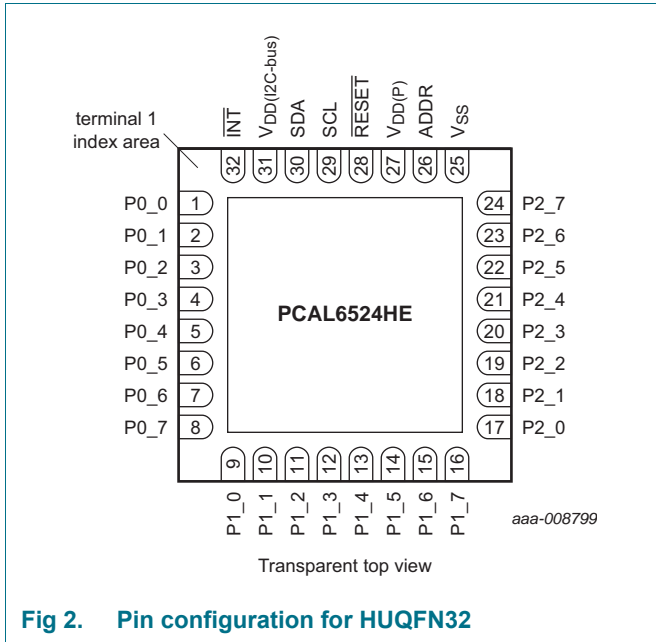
terminal 1 index area

$\overline{INT}$ 32
$V_{DD(I2C\text{-}bus)}$ 31
SDA 30
SCL 29
$\overline{RESET}$ 28
$V_{DD(P)}$ 27
ADDR 26
$V_{SS}$ 25

P0_0 1
P0_1 2
P0_2 3
P0_3 4
P0_4 5
P0_5 6
P0_6 7
P0_7 8

PCAL6524HE

24 P2_7
23 P2_6
22 P2_5
21 P2_4
20 P2_3
19 P2_2
18 P2_1
17 P2_0

9 P1_0
10 P1_1
11 P1_2
12 P1_3
13 P1_4
14 P1_5
15 P1_6
16 P1_7

aaa-008799

Transparent top view

Fig 2. Pin configuration for HUQFN32